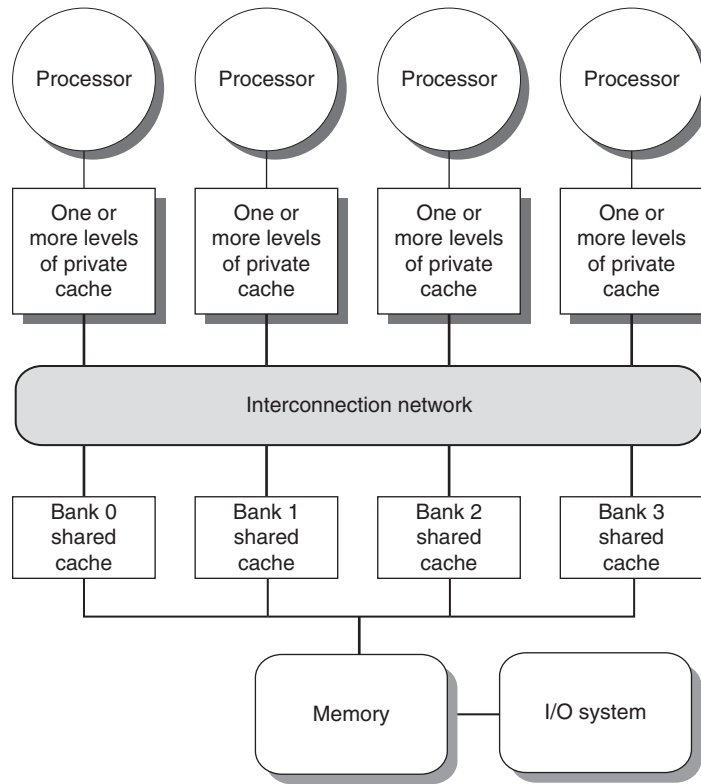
Processor Processor Processor Processor

One or more levels of private cache

One or more levels of private cache

One or more levels of private cache

One or more levels of private cache

Interconnection network

Bank 0 shared cache

Bank 1 shared cache

Bank 2 shared cache

Bank 3 shared cache

Memory

I/O system